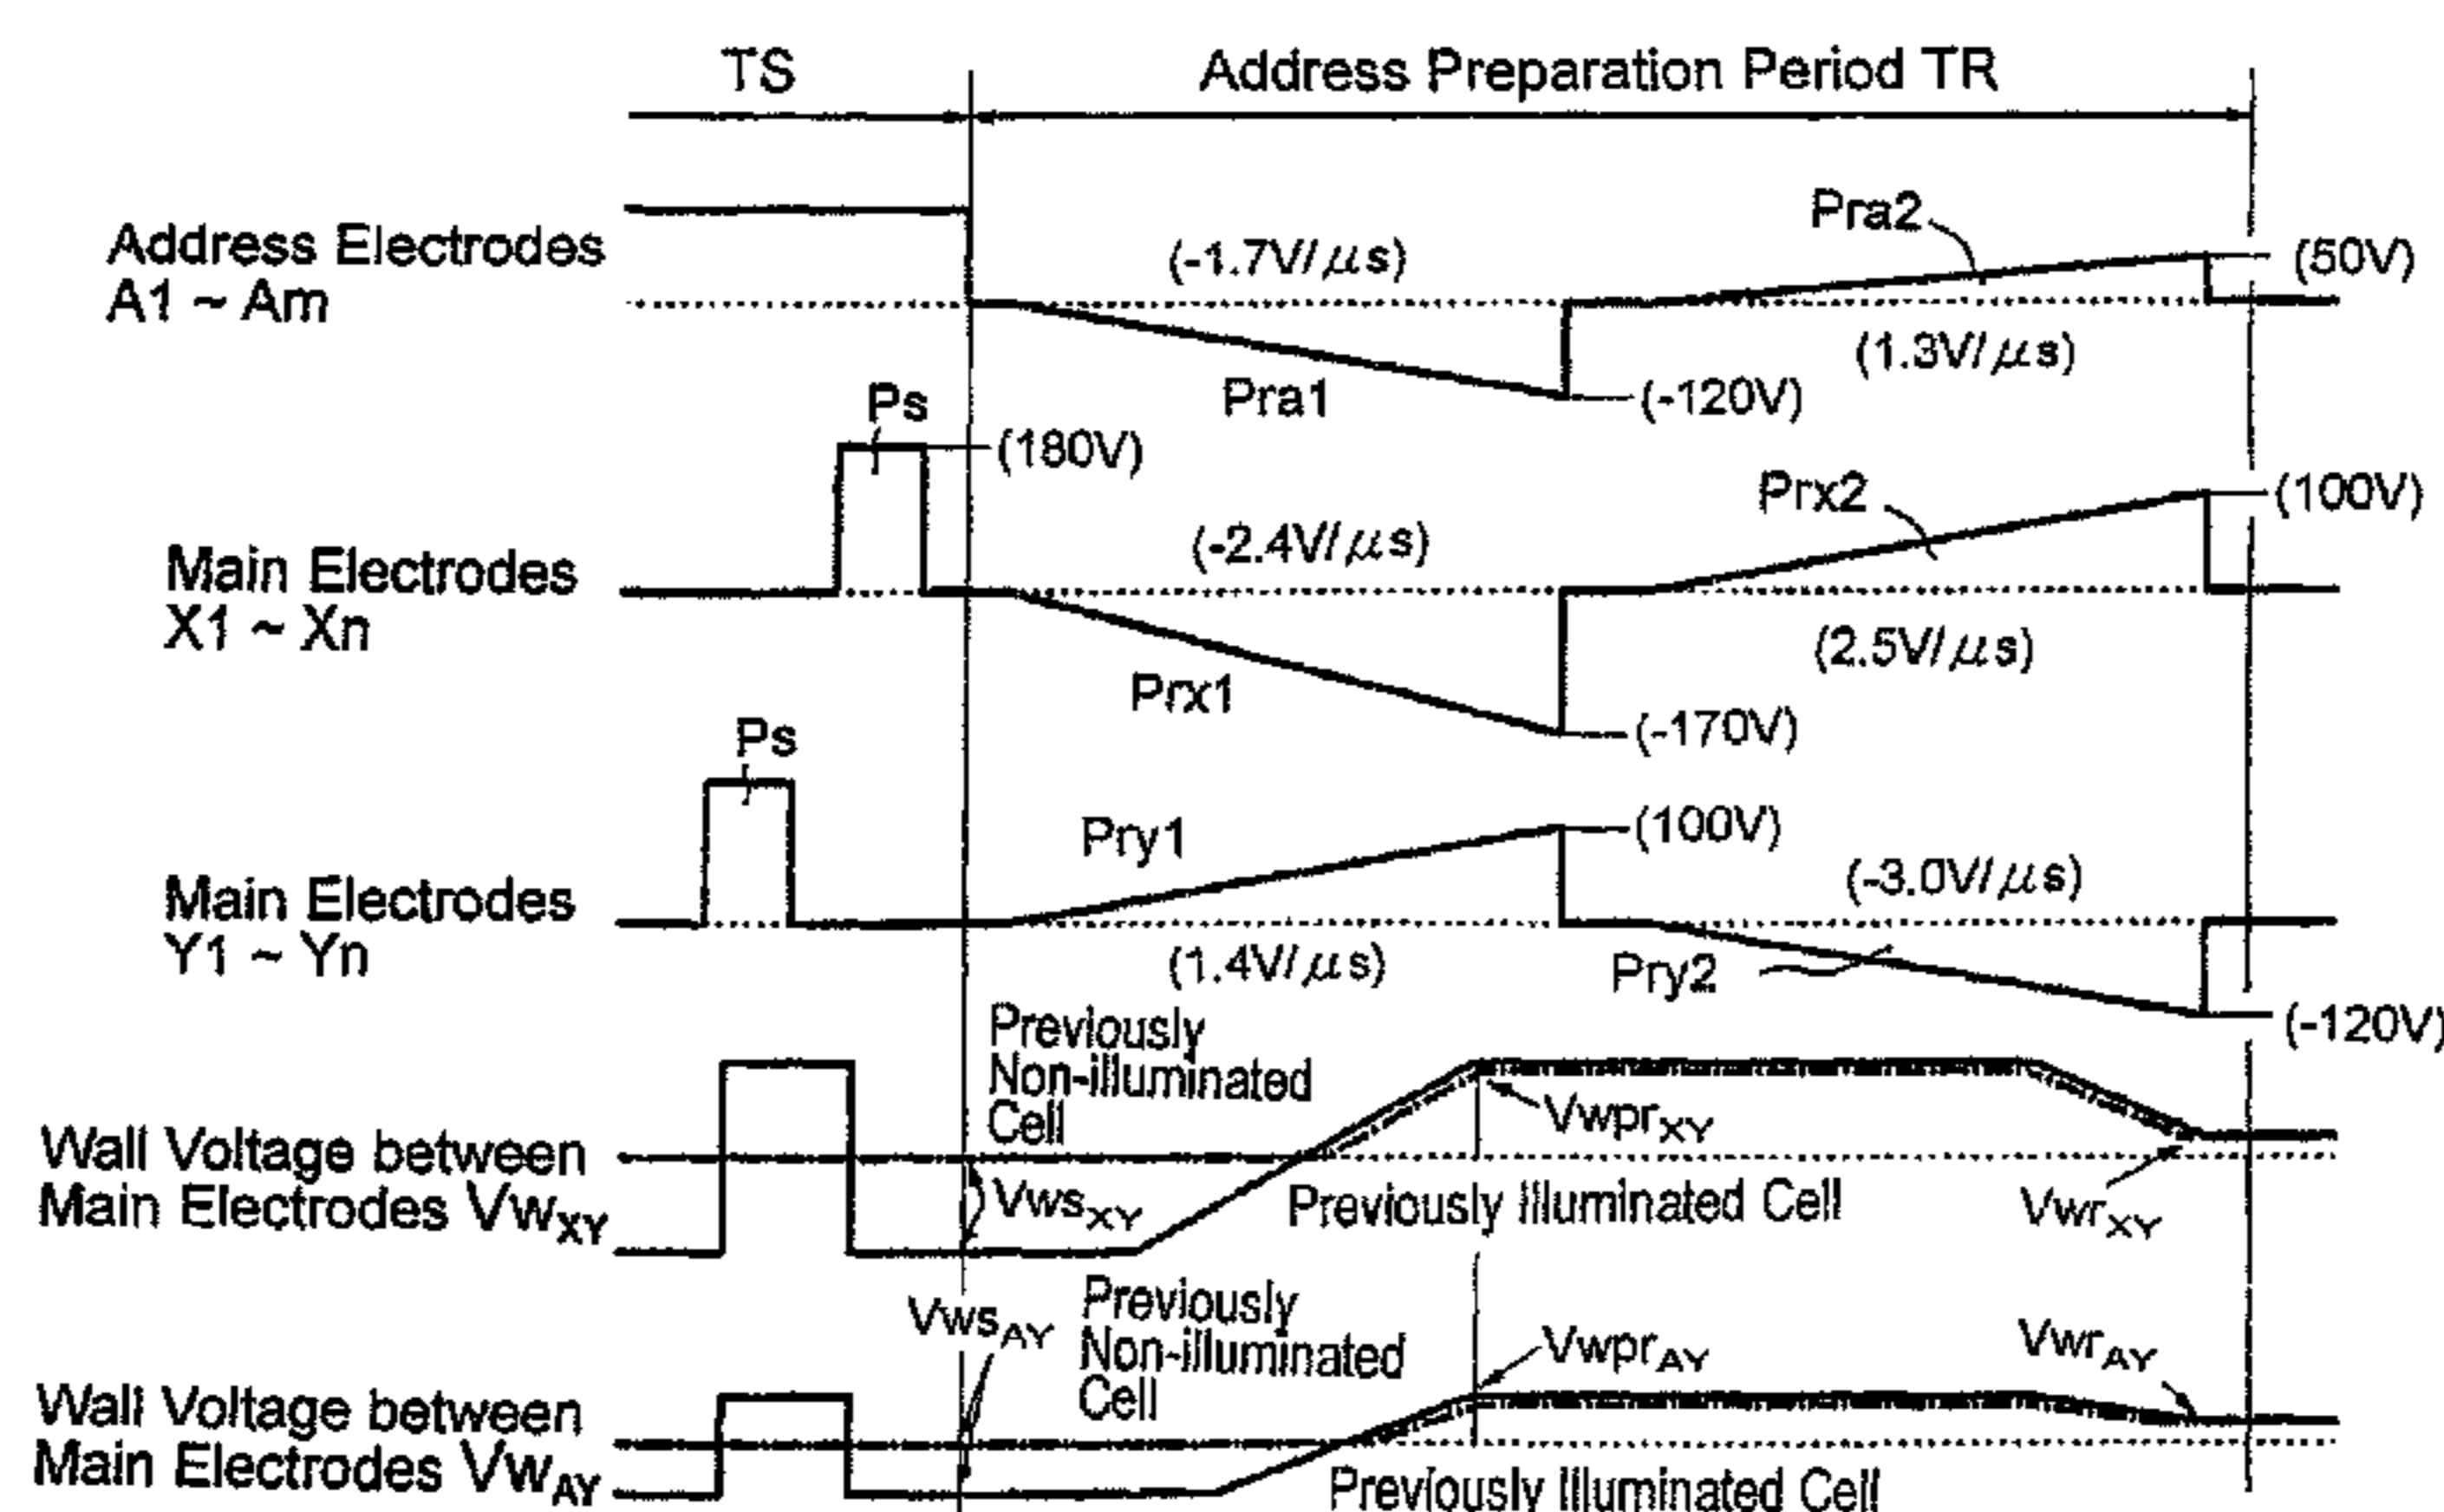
TS

Address Preparation Period TR

Address Electrodes A1 ~ Am

Pra2

(-1.7V/$\mu$s)

(50V)

(1.3V/$\mu$s)

Pra1

(-120V)

Ps

(180V)

Prx2

(100V)

Main Electrodes X1 ~ Xn

(-2.4V/$\mu$s)

(2.5V/$\mu$s)

Prx1

(-170V)

Ps

Pry1

(100V)

(-3.0V/$\mu$s)

Main Electrodes Y1 ~ Yn

(1.4V/$\mu$s)

Pry2

(-120V)

Previously Non-illuminated Cell

Vwpr$_{XY}$

Wall Voltage between Main Electrodes Vw$_{XY}$

Vws$_{XY}$

Previously Illuminated Cell

Vwr$_{XY}$

Vws$_{AY}$

Previously Non-illuminated Cell

Vwpr$_{AY}$

Vwr$_{AY}$

Wall Voltage between Main Electrodes Vw$_{AY}$

Previously Illuminated Cell